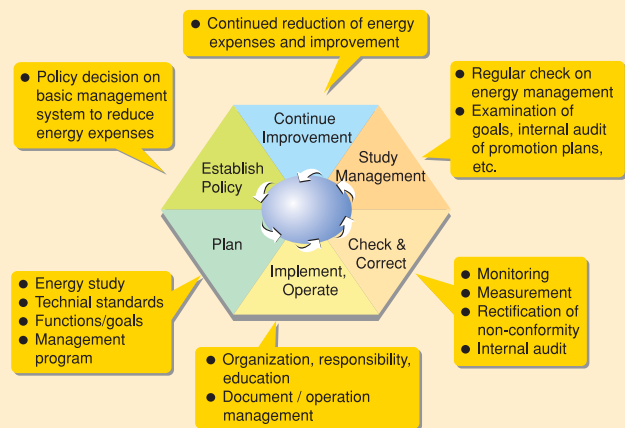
● Continued reduction of energy expenses and improvement

● Policy decision on basic management system to reduce energy expenses

● Regular check on energy management
● Examination of goals, internal audit of promotion plans, etc.

Continue Improvement

Establish Policy

Study Management

Plan

Check & Correct

Implement, Operate

● Energy study
● Technial standards
● Functions/goals
● Management program

● Monitoring
● Measurement
● Rectification of non-conformity
● Internal audit

● Organization, responsibility, education
● Document / operation management